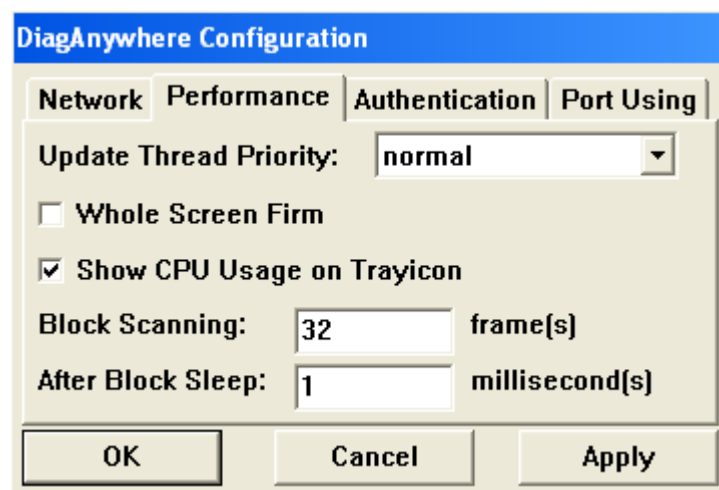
DiagAnywhere Configuration

Network | Performance | Authentication | Port Using

Update Thread Priority: normal

Whole Screen Firm

Show CPU Usage on Trayicon

Block Scanning: 32 frame(s)

After Block Sleep: 1 millisecond(s)

OK | Cancel | Apply